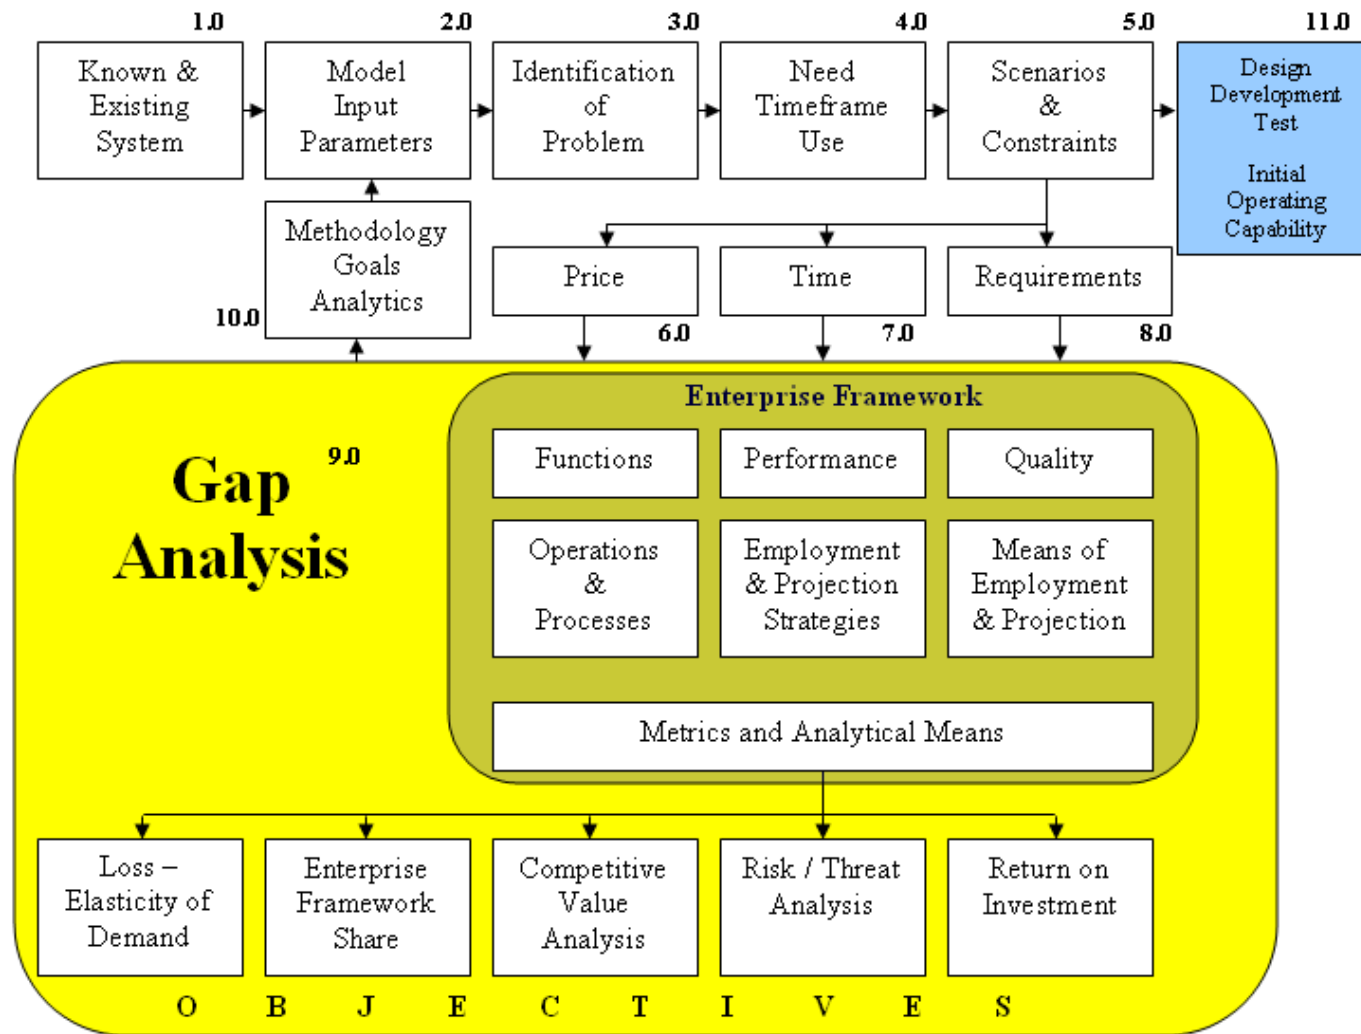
1.0
Known & Existing System

2.0
Model Input Parameters

3.0
Identification of Problem

4.0
Need Timeframe Use

5.0
Scenarios & Constraints

11.0
Design Development Test

Initial Operating Capability

Methodology Goals Analytics
10.0

Price
6.0

Time
7.0

Requirements
8.0

Gap Analysis
9.0

Enterprise Framework

Functions

Performance

Quality

Operations & Processes

Employment & Projection Strategies

Means of Employment & Projection

Metrics and Analytical Means

Loss – Elasticity of Demand

Enterprise Framework Share

Competitive Value Analysis

Risk / Threat Analysis

Return on Investment

O B J E C T I V E S